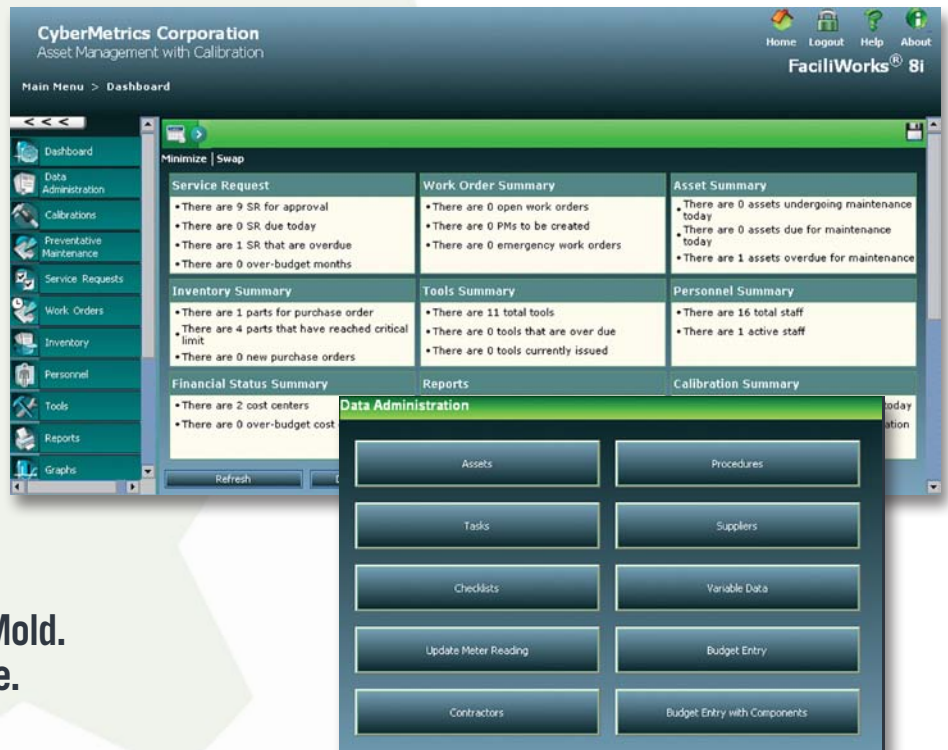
CyberMetrics Corporation
Asset Management with Calibration

Home Logout Help About
FaciliWorks® 8i

Main Menu > Dashboard

< < <

Dashboard
Data Administration
Calibrations
Preventative Maintenance
Service Requests
Work Orders
Inventory
Personnel
Tools
Reports
Graphs

Minimize | Swap

| Service Request | Work Order Summary | Asset Summary |
|---|---|---|
| • There are 9 SR for approval<br>• There are 0 SR due today<br>• There are 1 SR that are overdue<br>• There are 0 over-budget months | • There are 0 open work orders<br>• There are 0 PMs to be created<br>• There are 0 emergency work orders | • There are 0 assets undergoing maintenance today<br>• There are 0 assets due for maintenance today<br>• There are 1 assets overdue for maintenance |
| **Inventory Summary** | **Tools Summary** | **Personnel Summary** |
| • There are 1 parts for purchase order<br>• There are 4 parts that have reached critical limit<br>• There are 0 new purchase orders | • There are 11 total tools<br>• There are 0 tools that are over due<br>• There are 0 tools currently issued | • There are 16 total staff<br>• There are 1 active staff |
| **Financial Status Summary** | **Reports** | **Calibration Summary** |
| • There are 2 cost centers<br>• There are 0 over-budget cost | | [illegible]oday<br>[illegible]ation |

Refresh

Data Administration

Assets
Procedures
Tasks
Suppliers
Checklists
Variable Data
Update Meter Reading
Budget Entry
Contractors
Budget Entry with Components

Mold.
e.